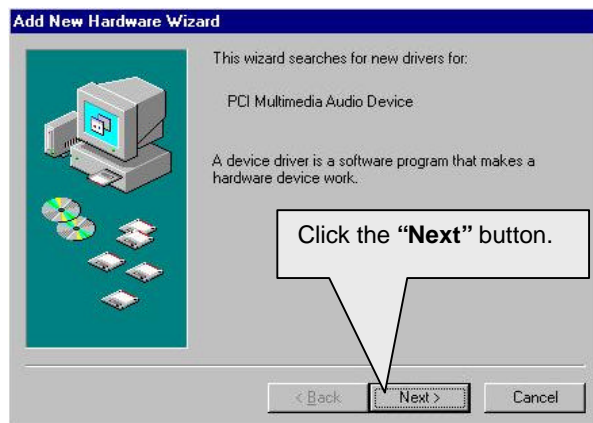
Add New Hardware Wizard

This wizard searches for new drivers for:

PCI Multimedia Audio Device

A device driver is a software program that makes a hardware device work.

Click the **"Next"** button.

< Back

Next >

Cancel